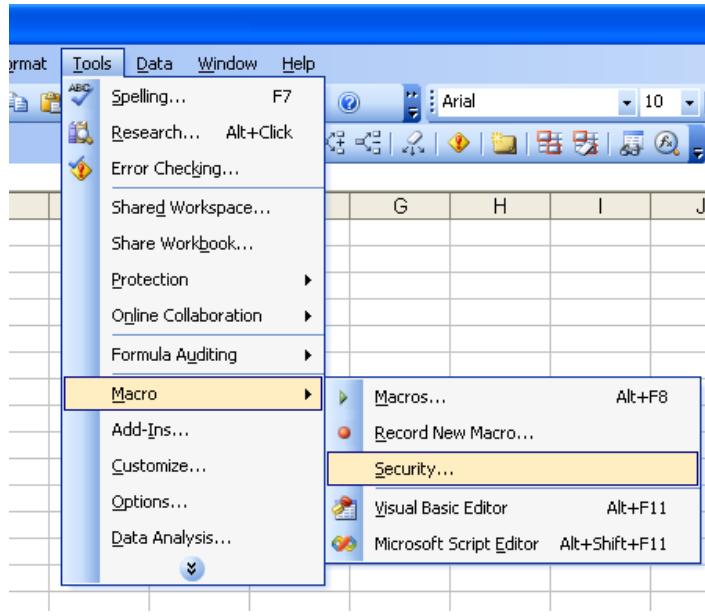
ormat Tools Data Window Help

Arial 10

ABC Spelling... F7
Research... Alt+Click
Error Checking...
Shared Workspace...
Share Workbook...
Protection
Online Collaboration
Formula Auditing
Macro
Add-Ins...
Customize...
Options...
Data Analysis...

G H I J

Macros... Alt+F8
Record New Macro...
Security...
Visual Basic Editor Alt+F11
Microsoft Script Editor Alt+Shift+F11